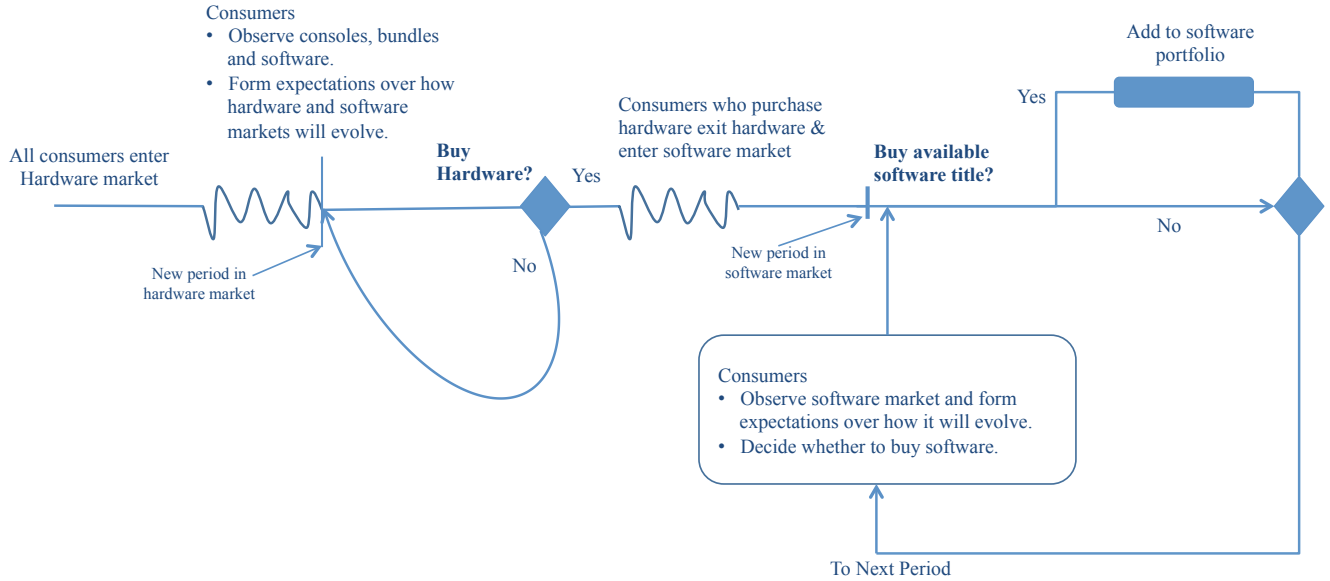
Consumers
• Observe consoles, bundles and software.
• Form expectations over how hardware and software markets will evolve.

All consumers enter Hardware market

New period in hardware market

Buy Hardware?

Yes

No

Consumers who purchase hardware exit hardware & enter software market

New period in software market

Buy available software title?

Yes

Add to software portfolio

No

Consumers
• Observe software market and form expectations over how it will evolve.
• Decide whether to buy software.

To Next Period